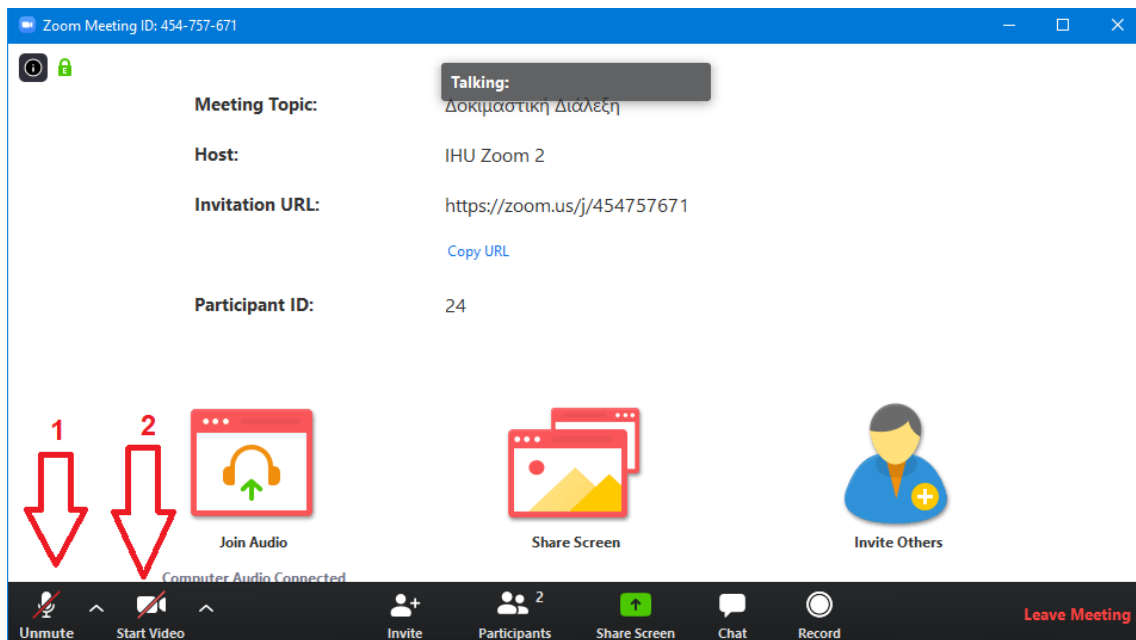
Zoom Meeting ID: 454-757-671

Talking:

Meeting Topic: Δοκιμαστική Διάλεξη

Host: IHU Zoom 2

Invitation URL: https://zoom.us/j/454757671

Copy URL

Participant ID: 24

1

2

Join Audio

Share Screen

Invite Others

Computer Audio Connected

Unmute

Start Video

Invite

Participants 2

Share Screen

Chat

Record

Leave Meeting